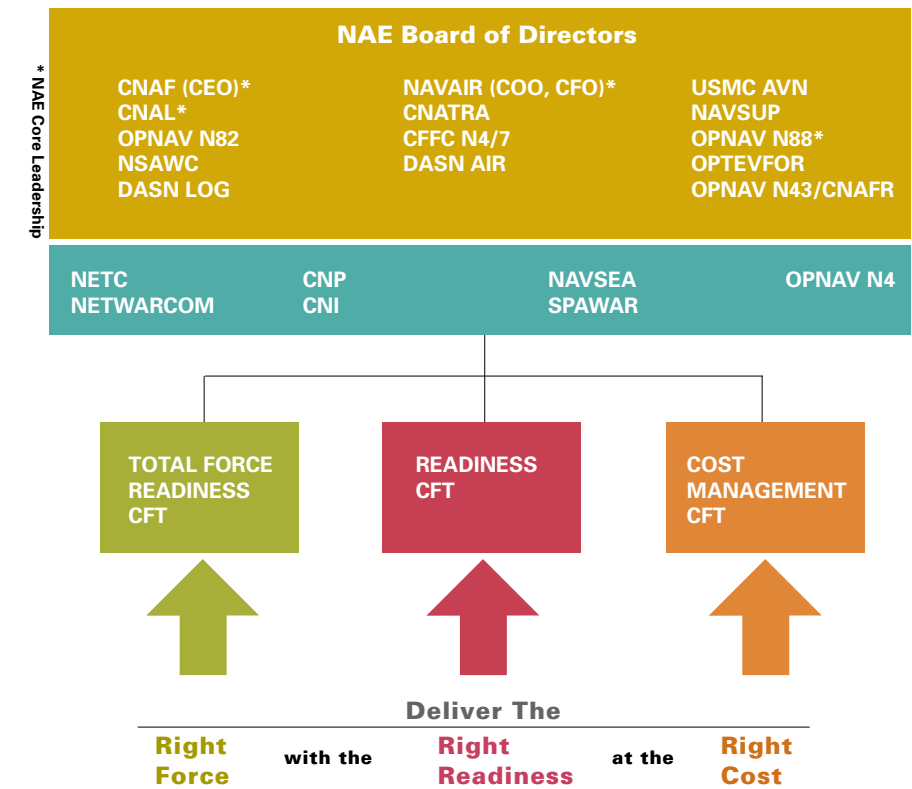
* NAE Core Leadership

NAE Board of Directors

CNAF (CEO)*
CNAL*
OPNAV N82
NSAWC
DASN LOG

NAVAIR (COO, CFO)*
CNATRA
CFFC N4/7
DASN AIR

USMC AVN
NAVSUP
OPNAV N88*
OPTEVFOR
OPNAV N43/CNAFR

NETC
NETWARCOM

CNP
CNI

NAVSEA
SPAWAR

OPNAV N4

TOTAL FORCE READINESS CFT

READINESS CFT

COST MANAGEMENT CFT

Deliver The

Right Force with the Right Readiness at the Right Cost